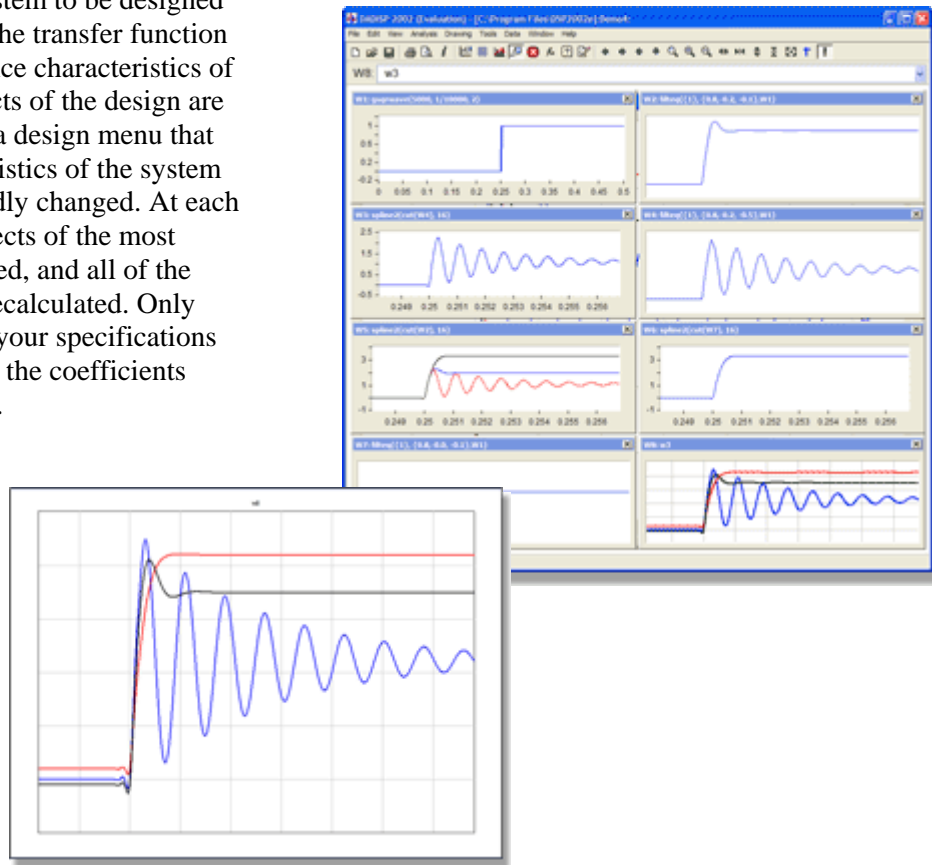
stem to be designed
he transfer function
ce characteristics of
cts of the design are
a design menu that
istics of the system
dly changed. At each
ects of the most
ed, and all of the
ecalculated. Only
your specifications
the coefficients
.

DADiSP 2002 (Evaluation) - [C:\Program Files\DSP2002e\Demo4]

File Edit View Analysis Drawing Tools Data Window Help

W8: w3

W1: gsqrwave(5000, 1/10000, 2)

1
0.6
0.2
-0.2
0 0.05 0.1 0.15 0.2 0.25 0.3 0.35 0.4 0.45 0.5

W2: filteq({1}, {0.8, -0.2, -0.1}, W1)

W3: spline2(cut(W1), 16)

2.5
1.5
0.5
-0.5
0.249 0.25 0.251 0.252 0.253 0.254 0.255 0.256

W4: filteq({1}, {0.8, -0.2, -0.5}, W1)

0.249 0.25 0.251 0.252 0.253 0.254 0.255 0.256

W5: spline2(cut(W2), 16)

3
1
-1
0.249 0.25 0.251 0.252 0.253 0.254 0.255 0.256

W6: spline2(cut(W7), 16)

3
1
-1
0.249 0.25 0.251 0.252 0.253 0.254 0.255 0.256

W7: filteq({1}, {0.8, -0.8, -0.1}, W1)

W8: w3

w3